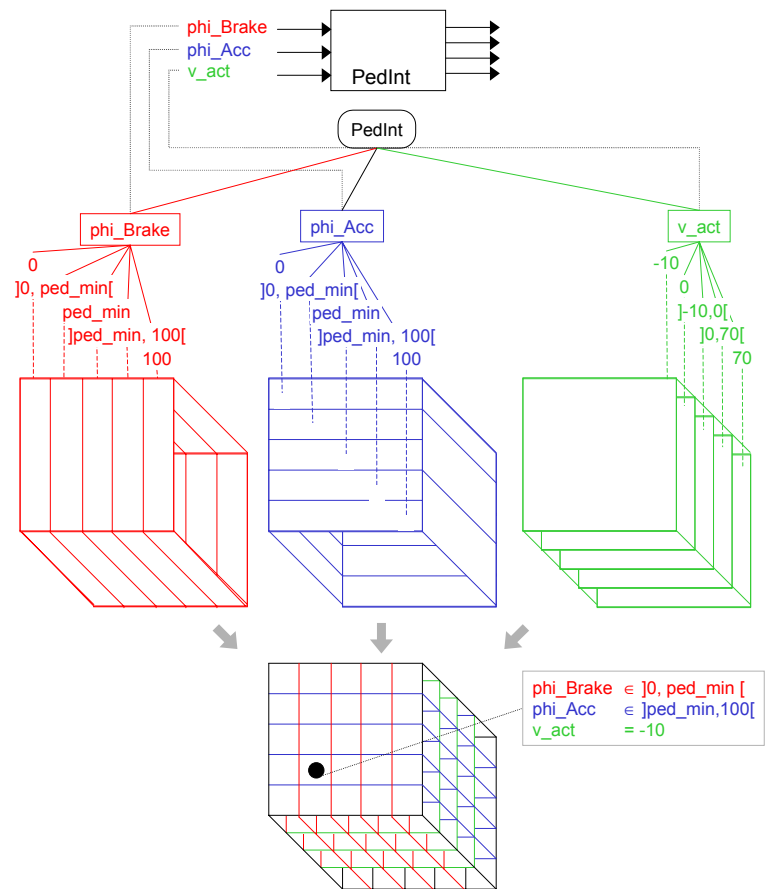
phi_Brake
phi_Acc
v_act
PedInt

PedInt

phi_Brake
0
]0, ped_min[
ped_min
]ped_min, 100[
100

phi_Acc
0
]0, ped_min[
ped_min
]ped_min, 100[
100

v_act
-10
0
]-10,0[
]0,70[
70

phi_Brake $\in$ ]0, ped_min [
phi_Acc $\in$ ]ped_min,100[
v_act = -10